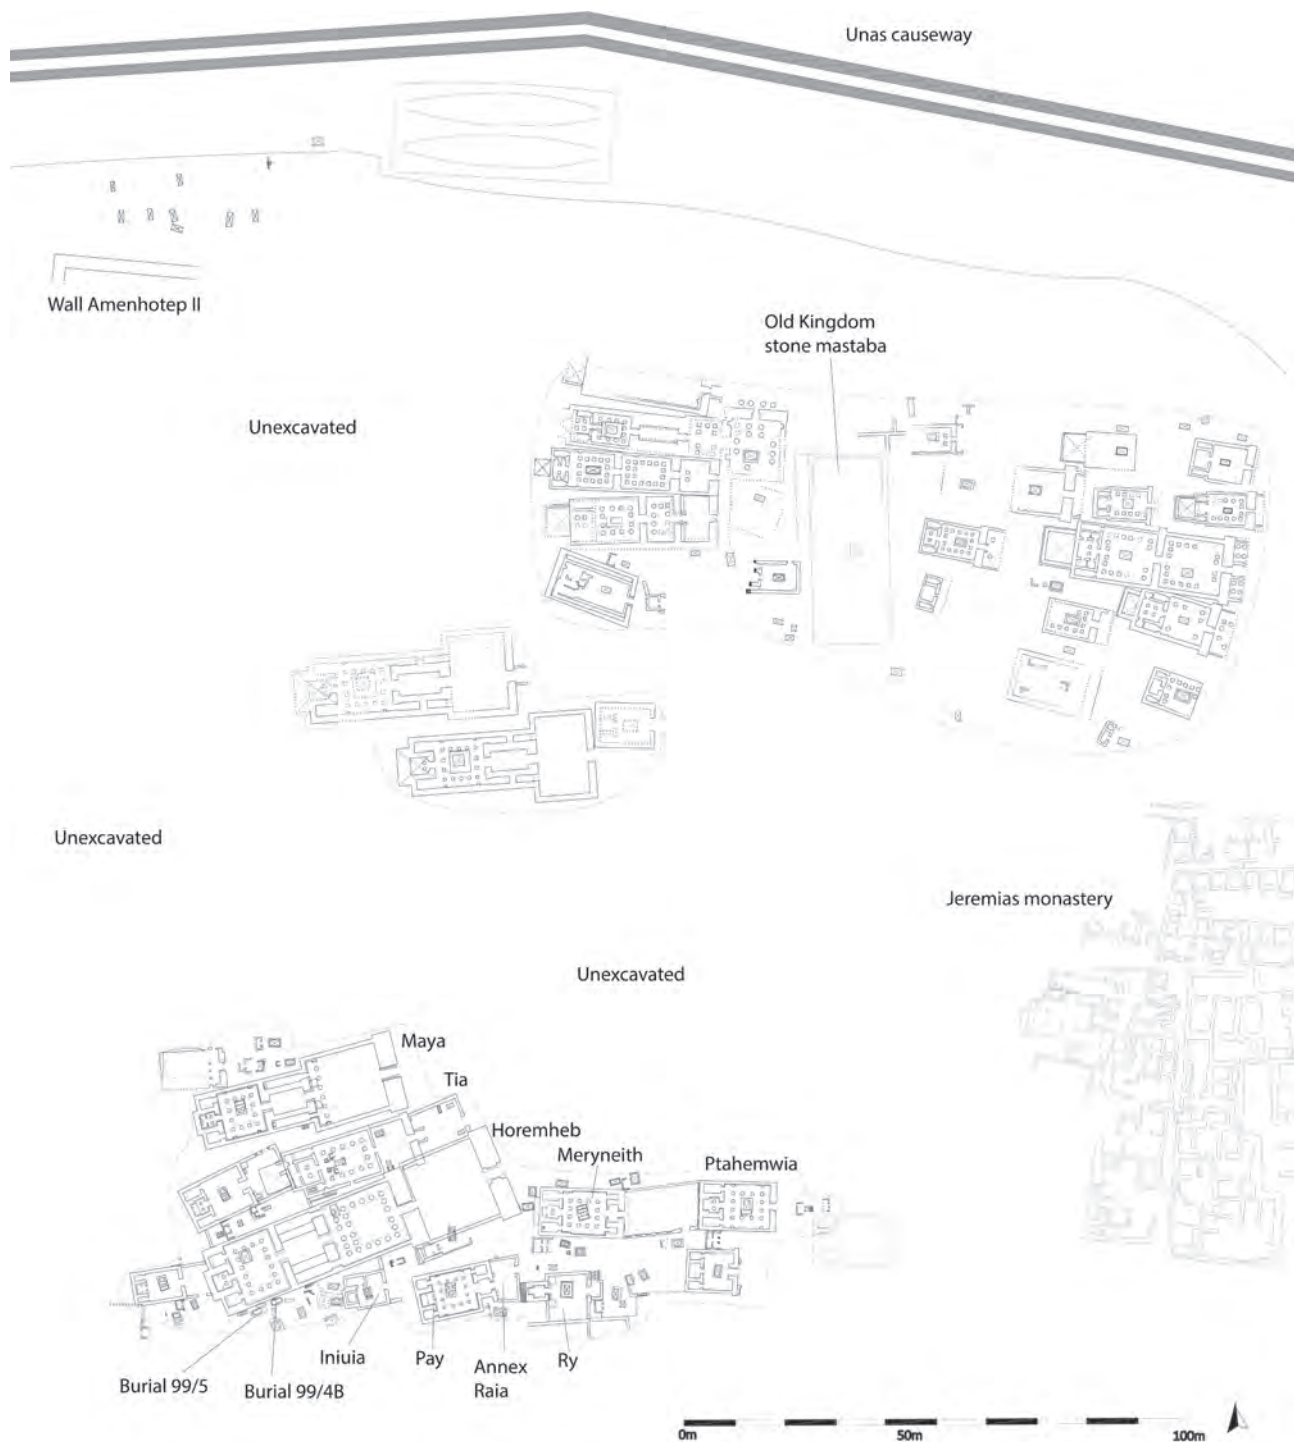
Unas causeway

Wall Amenhotep II

Old Kingdom stone mastaba

Unexcavated

Unexcavated

Jeremias monastery

Unexcavated

Maya

Tia

Horemheb

Meryneith

Ptahemwia

Iniuia

Pay

Annex Raia

Ry

Burial 99/5

Burial 99/4B

0m

50m

100m